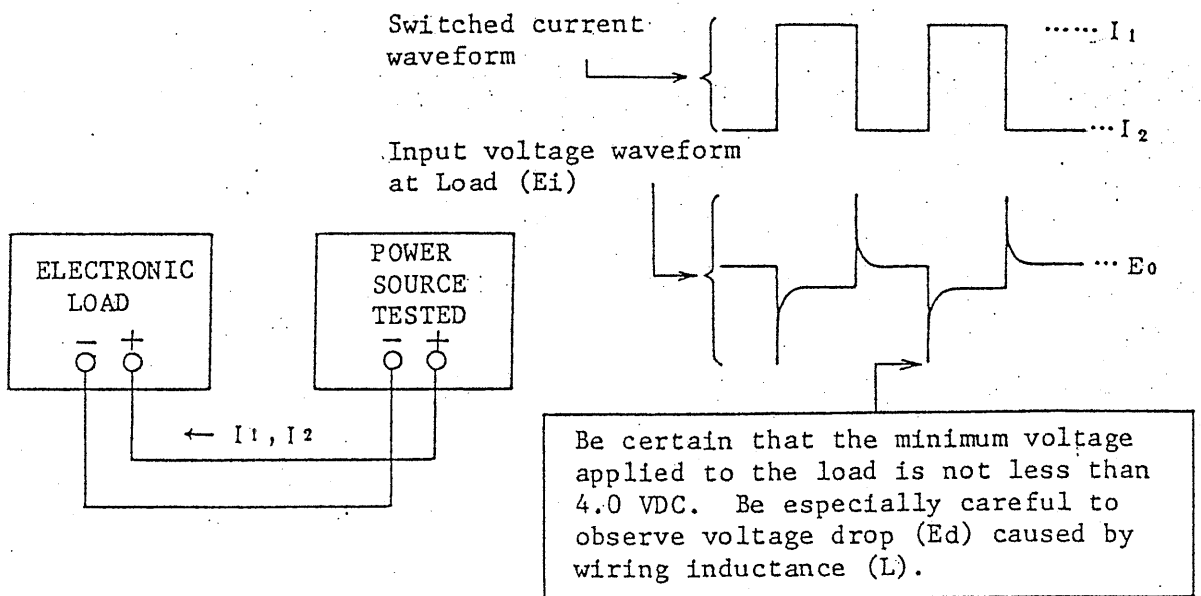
Switched current waveform

$\cdots\cdots I_1$

$\cdots I_2$

Input voltage waveform at Load (Ei)

$\cdots E_0$

ELECTRONIC LOAD

− +

POWER SOURCE TESTED

− +

$\leftarrow I_1, I_2$

Be certain that the minimum voltage applied to the load is not less than 4.0 VDC. Be especially careful to observe voltage drop (Ed) caused by wiring inductance (L).